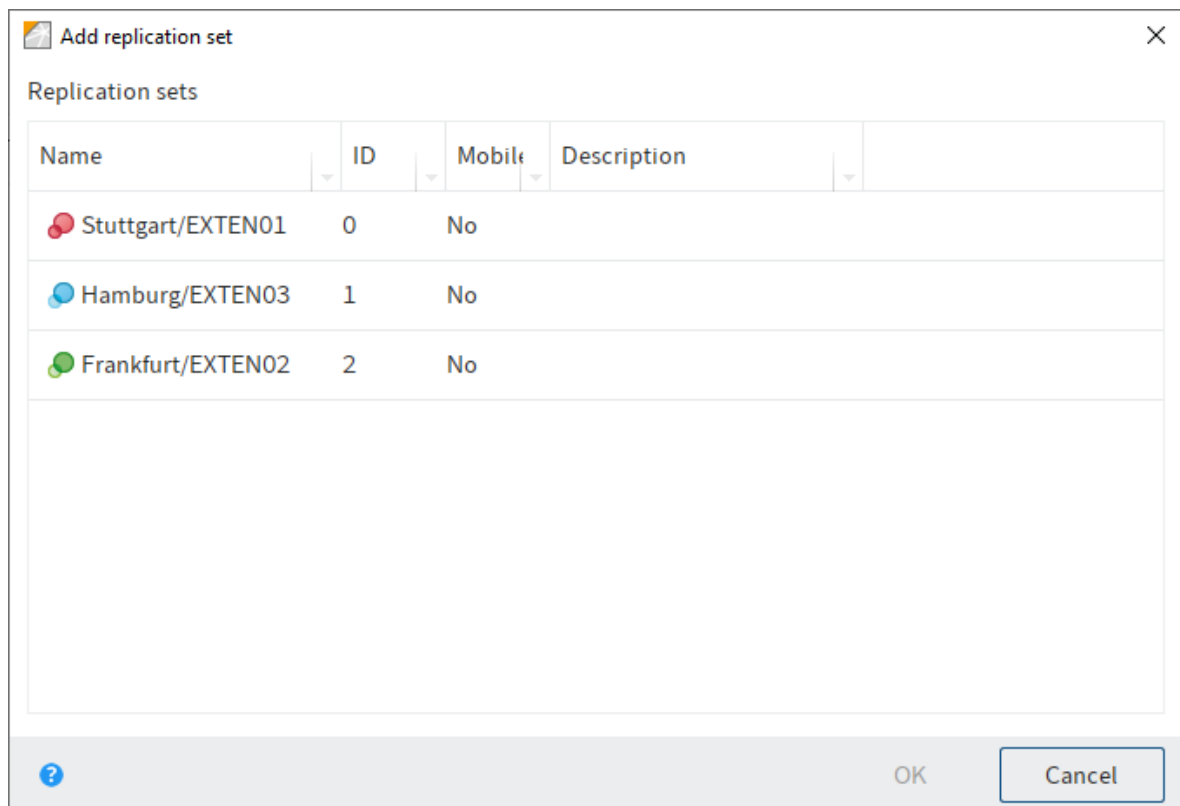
Add replication set

Replication sets

| Name | ID | Mobile | Description |
|---|---|---|---|
| Stuttgart/EXTEN01 | 0 | No | |
| Hamburg/EXTEN03 | 1 | No | |
| Frankfurt/EXTEN02 | 2 | No | |

OK Cancel